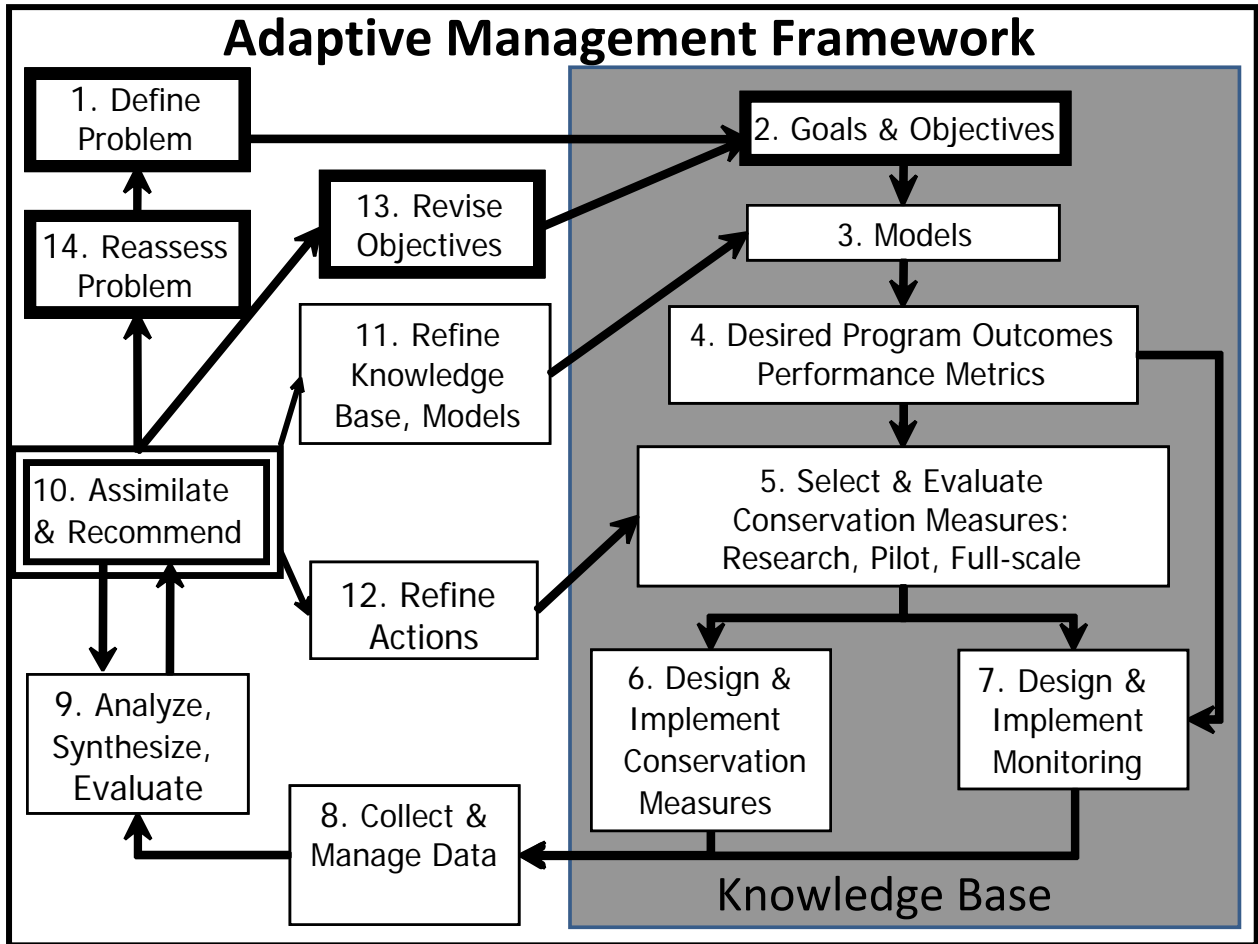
Adaptive Management Framework

1. Define Problem

2. Goals & Objectives

14. Reassess Problem

13. Revise Objectives

3. Models

11. Refine Knowledge Base, Models

4. Desired Program Outcomes Performance Metrics

10. Assimilate & Recommend

5. Select & Evaluate Conservation Measures: Research, Pilot, Full-scale

12. Refine Actions

9. Analyze, Synthesize, Evaluate

6. Design & Implement Conservation Measures

7. Design & Implement Monitoring

8. Collect & Manage Data

Knowledge Base